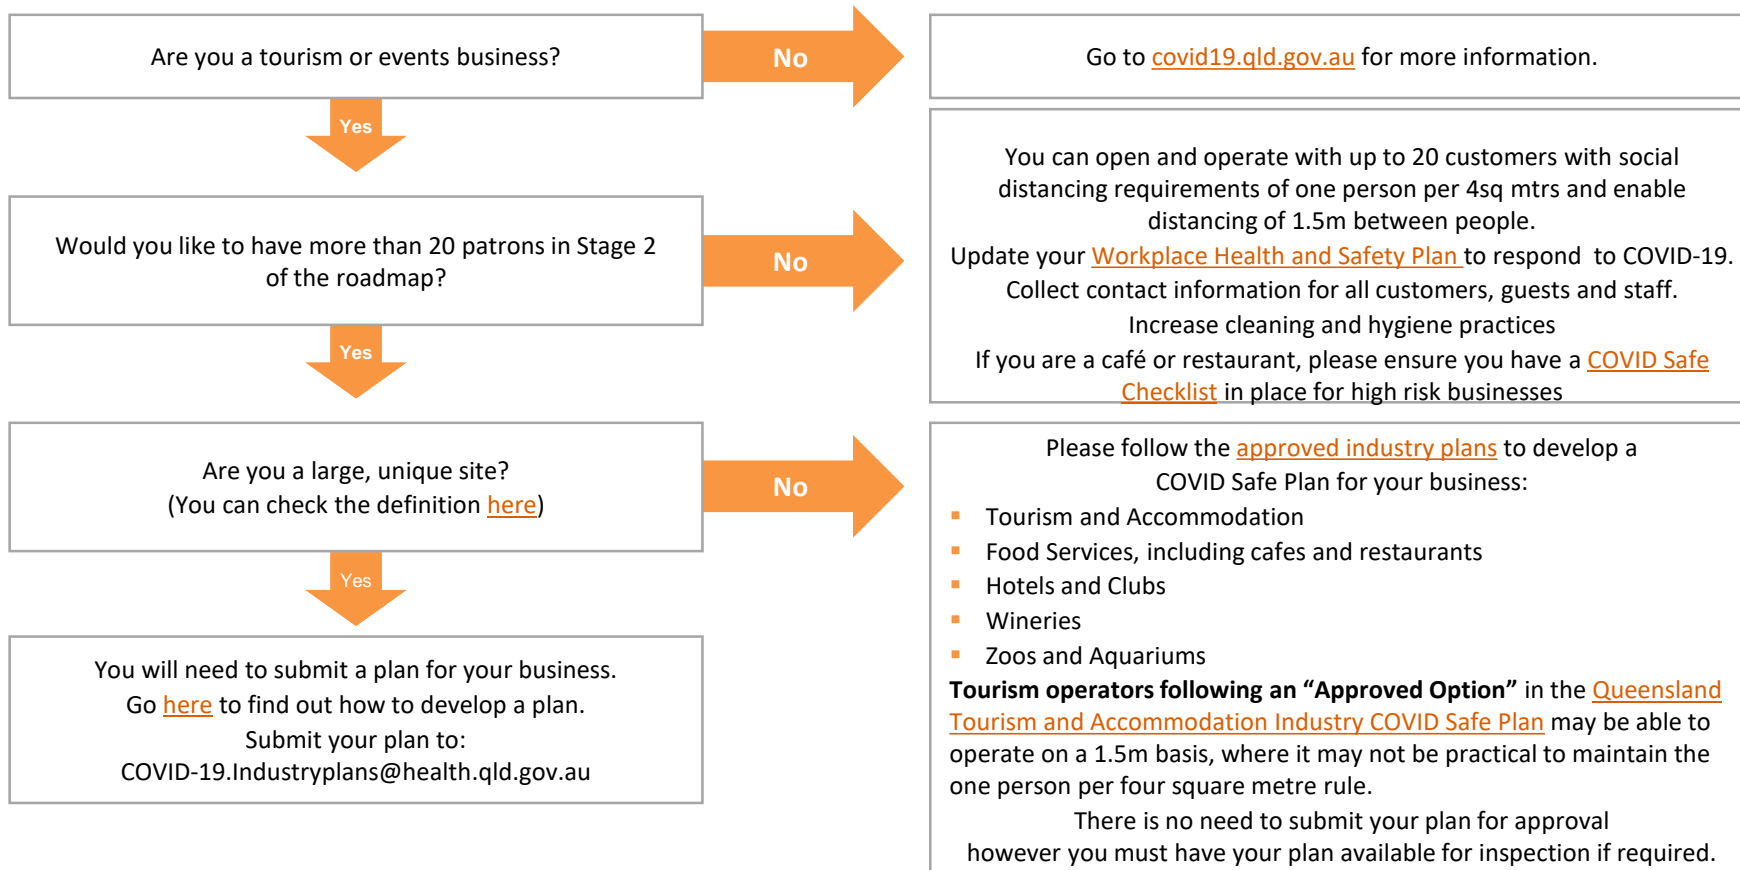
Are you a tourism or events business?

No

Go to covid19.qld.gov.au for more information.

Yes

Would you like to have more than 20 patrons in Stage 2 of the roadmap?

No

You can open and operate with up to 20 customers with social distancing requirements of one person per 4sq mtrs and enable distancing of 1.5m between people.
Update your Workplace Health and Safety Plan to respond to COVID-19.
Collect contact information for all customers, guests and staff.
Increase cleaning and hygiene practices
If you are a café or restaurant, please ensure you have a COVID Safe Checklist in place for high risk businesses

Yes

Are you a large, unique site?
(You can check the definition here)

No

Please follow the approved industry plans to develop a COVID Safe Plan for your business:
- Tourism and Accommodation
- Food Services, including cafes and restaurants
- Hotels and Clubs
- Wineries
- Zoos and Aquariums

**Tourism operators following an "Approved Option"** in the Queensland Tourism and Accommodation Industry COVID Safe Plan may be able to operate on a 1.5m basis, where it may not be practical to maintain the one person per four square metre rule.
There is no need to submit your plan for approval however you must have your plan available for inspection if required.

Yes

You will need to submit a plan for your business.
Go here to find out how to develop a plan.
Submit your plan to:
COVID-19.Industryplans@health.qld.gov.au